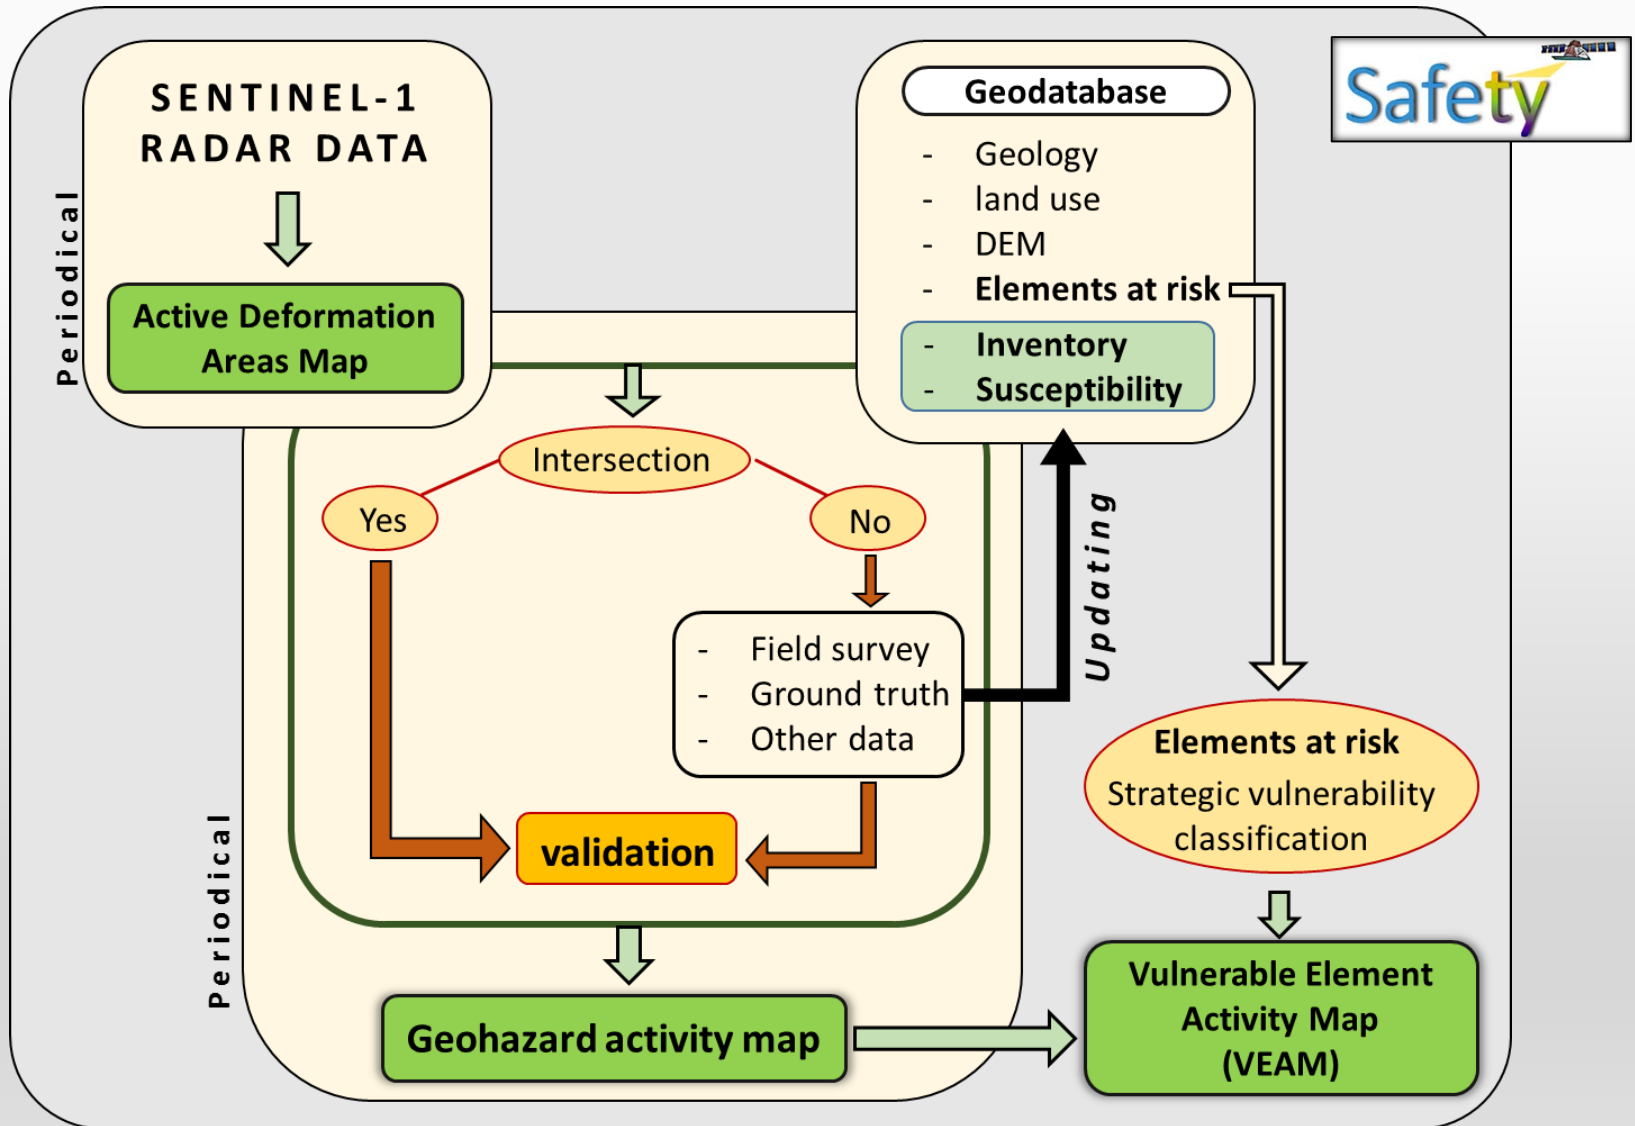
SENTINEL-1
RADAR DATA

Periodical

Active Deformation Areas Map

Geodatabase

- Geology
- land use
- DEM
- Elements at risk
- Inventory
- Susceptibility

Safety

Intersection

Yes

No

Updating

- Field survey
- Ground truth
- Other data

Elements at risk
Strategic vulnerability classification

validation

Periodical

Geohazard activity map

Vulnerable Element Activity Map (VEAM)